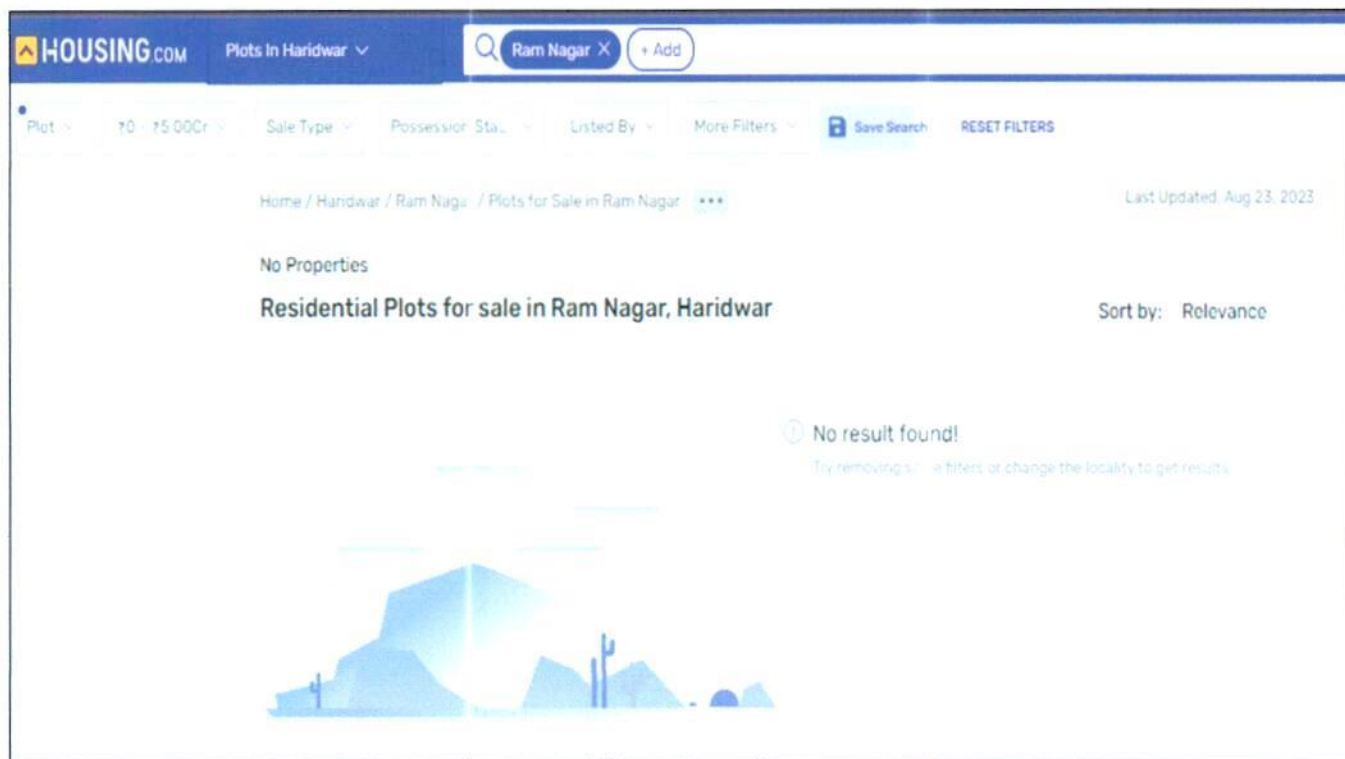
HOUSING.COM Plots In Haridwar

Ram Nagar × + Add

Plot ₹0 - ₹5.00Cr Sale Type Possession Sta... Listed By More Filters Save Search RESET FILTERS

Home / Haridwar / Ram Naga / Plots for Sale in Ram Nagar •••

Last Updated: Aug 23, 2023

No Properties

Residential Plots for sale in Ram Nagar, Haridwar

Sort by: Relevance

No result found!

Try removing s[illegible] e filters or change the locality to get results